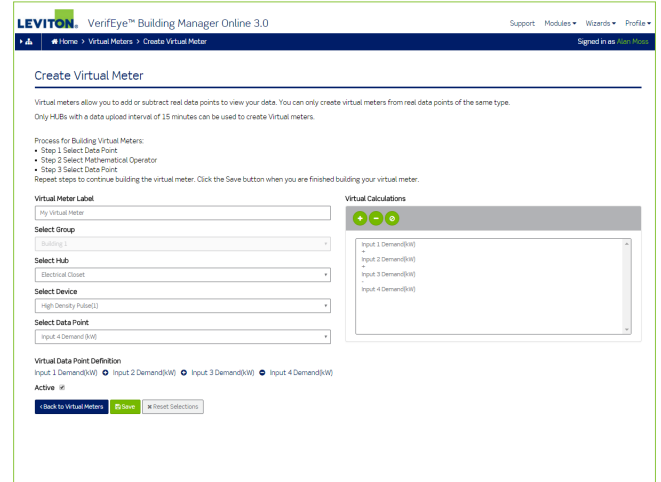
LEVITON. VerifEye™ Building Manager Online 3.0

Support Modules ▾ Wizards ▾ Profile ▾

Home > Virtual Meters > Create Virtual Meter

Signed in as Alan Moss

Create Virtual Meter

Virtual meters allow you to add or subtract real data points to view your data. You can only create virtual meters from real data points of the same type.

Only HUBs with a data upload interval of 15 minutes can be used to create Virtual meters.

Process for Building Virtual Meters:
• Step 1 Select Data Point
• Step 2 Select Mathematical Operator
• Step 3 Select Data Point
Repeat steps to continue building the virtual meter. Click the Save button when you are finished building your virtual meter.

Virtual Meter Label

My Virtual Meter

Select Group

Building 1

Select Hub

Electrical Closet

Select Device

High Density Pulse(1)

Select Data Point

Input 4 Demand (kW)

Virtual Calculations

Input 1 Demand(kW)
+
Input 2 Demand(kW)
+
Input 3 Demand(kW)
-
Input 4 Demand(kW)

Virtual Data Point Definition

Input 1 Demand(kW) + Input 2 Demand(kW) + Input 3 Demand(kW) - Input 4 Demand(kW)

Active

<Back to Virtual Meters Save Reset Selections